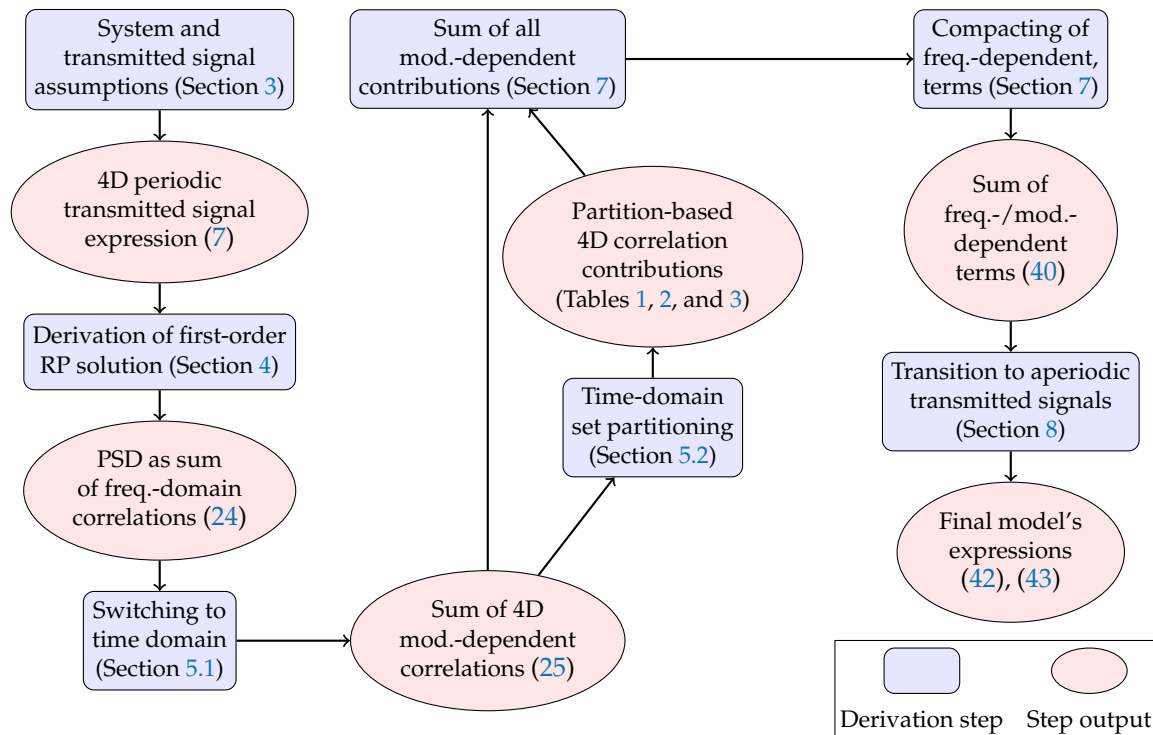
System and transmitted signal assumptions (Section 3)

4D periodic transmitted signal expression (7)

Derivation of first-order RP solution (Section 4)

PSD as sum of freq.-domain correlations (24)

Switching to time domain (Section 5.1)

Sum of 4D mod.-dependent correlations (25)

Time-domain set partitioning (Section 5.2)

Partition-based 4D correlation contributions (Tables 1, 2, and 3)

Sum of all mod.-dependent contributions (Section 7)

Compacting of freq.-dependent, terms (Section 7)

Sum of freq.-/mod.-dependent terms (40)

Transition to aperiodic transmitted signals (Section 8)

Final model's expressions (42), (43)

Derivation step

Step output